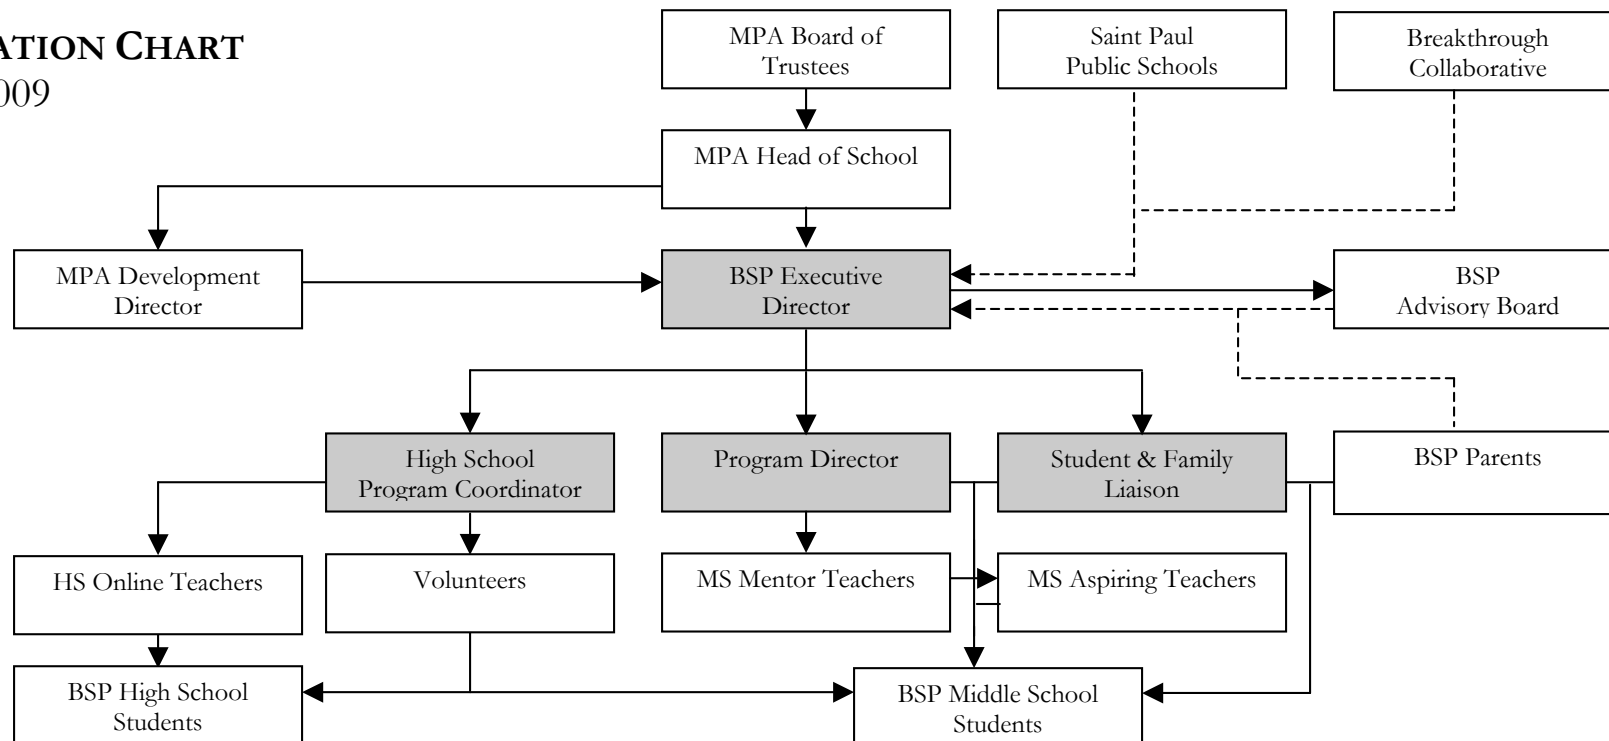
ATION CHART
009

MPA Board of Trustees

Saint Paul Public Schools

Breakthrough Collaborative

MPA Head of School

MPA Development Director

BSP Executive Director

BSP Advisory Board

High School Program Coordinator

Program Director

Student & Family Liaison

BSP Parents

HS Online Teachers

Volunteers

MS Mentor Teachers

MS Aspiring Teachers

BSP High School Students

BSP Middle School Students